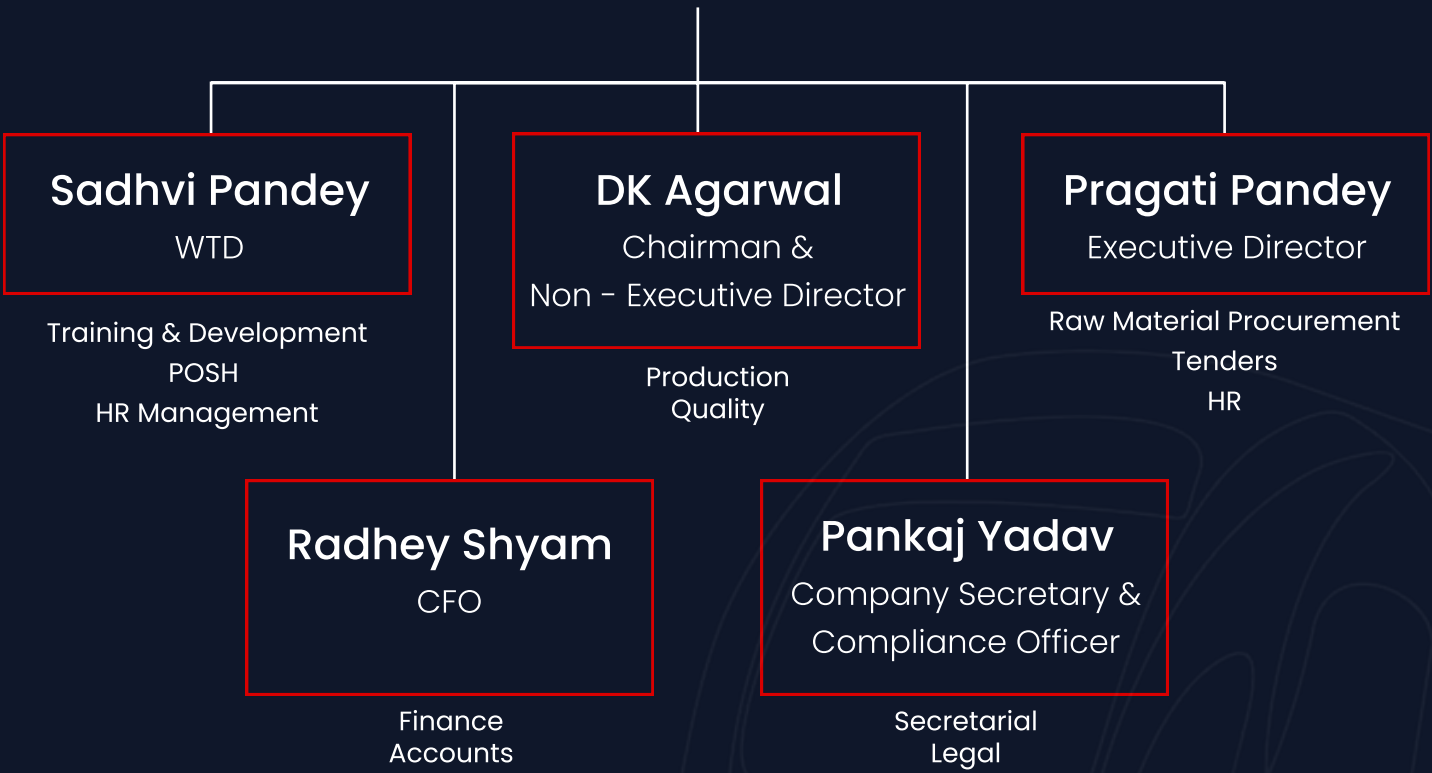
Sadhvi Pandey
WTD

Training & Development
POSH
HR Management

DK Agarwal
Chairman &
Non - Executive Director

Production
Quality

Pragati Pandey
Executive Director

Raw Material Procurement
Tenders
HR

Radhey Shyam
CFO

Finance
Accounts

Pankaj Yadav
Company Secretary &
Compliance Officer

Secretarial
Legal